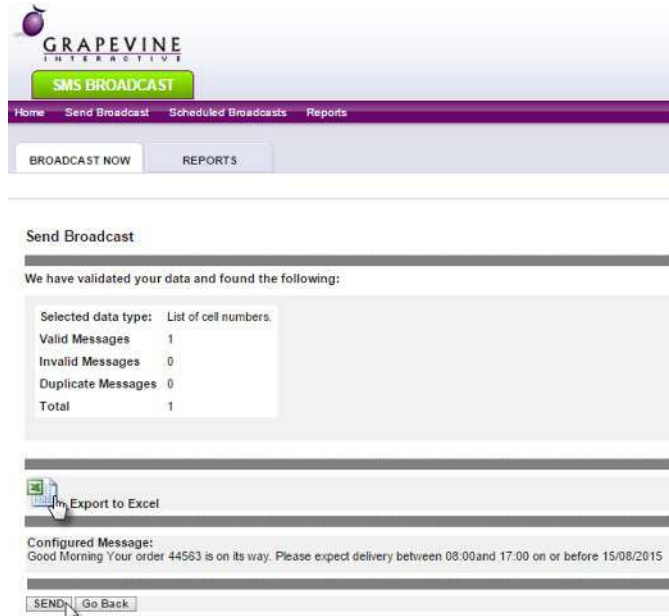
GRAPEVINE
INTERACTIVE

SMS BROADCAST

Home Send Broadcast Scheduled Broadcasts Reports

BROADCAST NOW REPORTS

Send Broadcast

We have validated your data and found the following:

| Selected data type: | List of cell numbers. |
|---|---|
| Valid Messages | 1 |
| Invalid Messages | 0 |
| Duplicate Messages | 0 |
| Total | 1 |

Export to Excel

Configured Message:
Good Morning Your order 44563 is on its way. Please expect delivery between 08:00and 17:00 on or before 15/08/2015

SEND Go Back